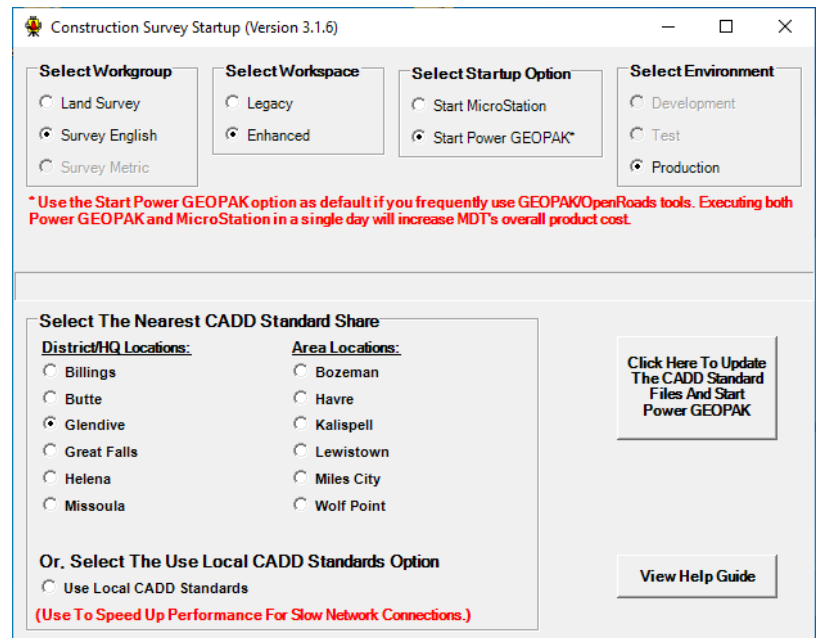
Construction Survey Startup (Version 3.1.6)

Select Workgroup
Land Survey
Survey English
Survey Metric

Select Workspace
Legacy
Enhanced

Select Startup Option
Start MicroStation
Start Power GEOPAK*

Select Environment
Development
Test
Production

* Use the Start Power GEOPAK option as default if you frequently use GEOPAK/OpenRoads tools. Executing both Power GEOPAK and MicroStation in a single day will increase MDT's overall product cost.

Select The Nearest CADD Standard Share

District/HQ Locations:
Billings
Butte
Glendive
Great Falls
Helena
Missoula

Area Locations:
Bozeman
Havre
Kalispell
Lewistown
Miles City
Wolf Point

Click Here To Update The CADD Standard Files And Start Power GEOPAK

Or, Select The Use Local CADD Standards Option
Use Local CADD Standards
(Use To Speed Up Performance For Slow Network Connections.)

View Help Guide